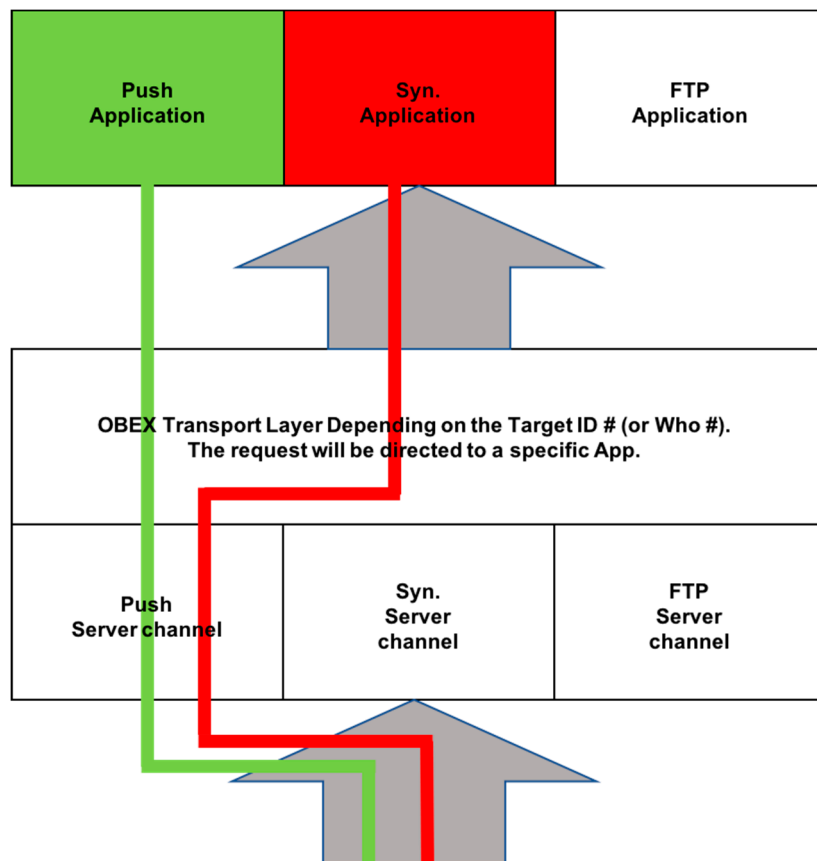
Push Application

Syn. Application

FTP Application

OBEX Transport Layer Depending on the Target ID # (or Who #). The request will be directed to a specific App.

Push Server channel

Syn. Server channel

FTP Server channel